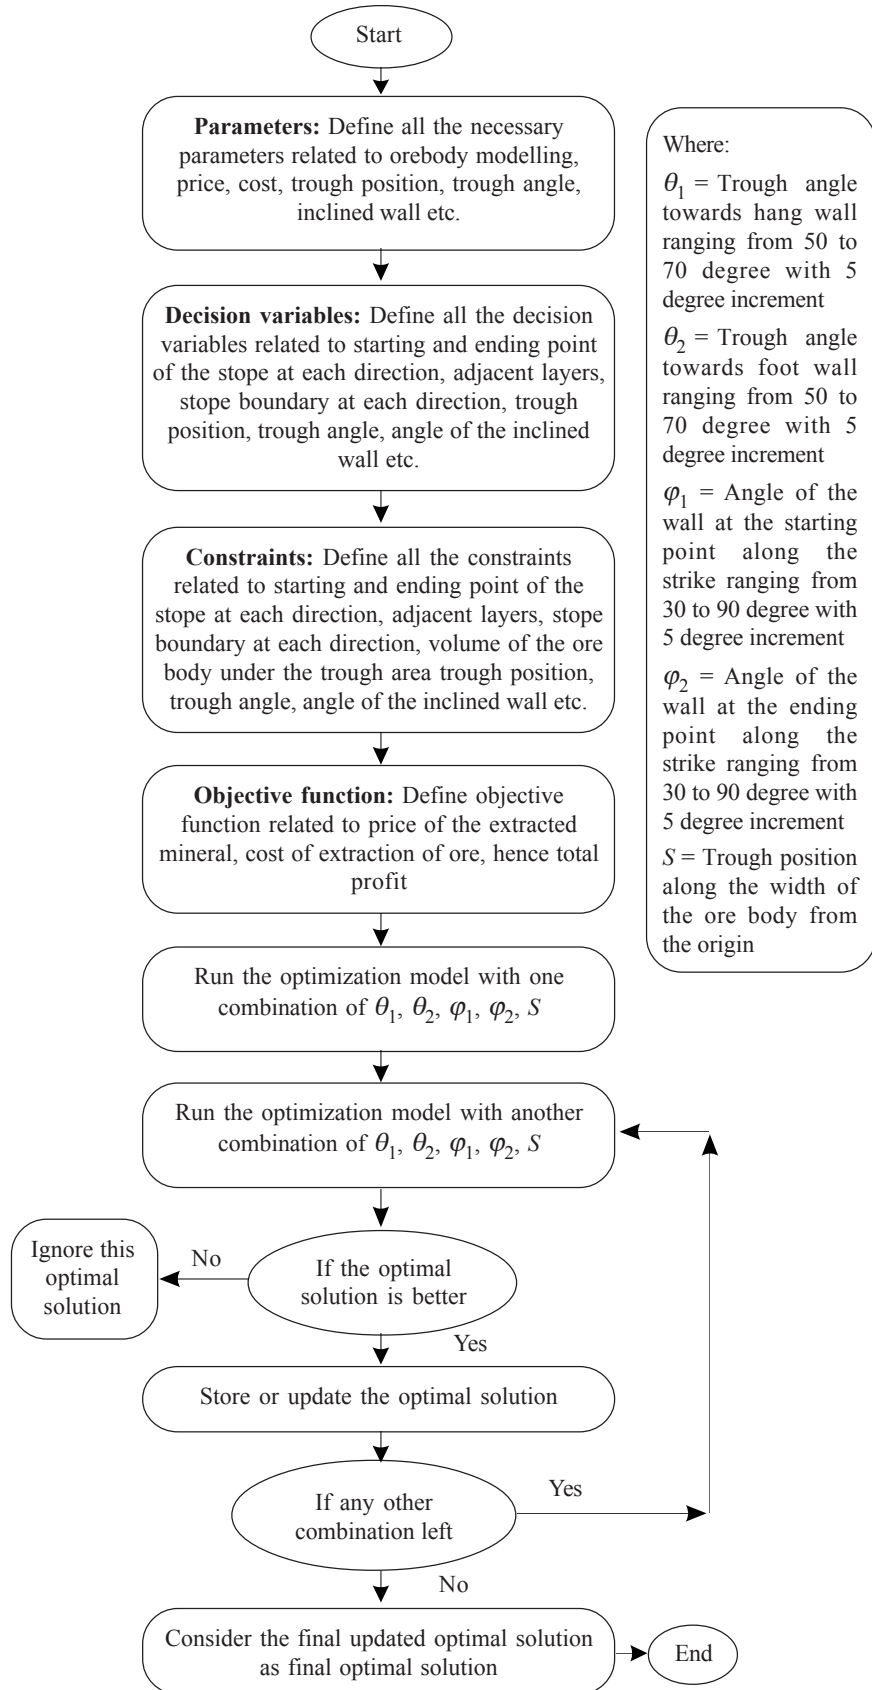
Start

**Parameters:** Define all the necessary parameters related to orebody modelling, price, cost, trough position, trough angle, inclined wall etc.

**Decision variables:** Define all the decision variables related to starting and ending point of the stope at each direction, adjacent layers, stope boundary at each direction, trough position, trough angle, angle of the inclined wall etc.

**Constraints:** Define all the constraints related to starting and ending point of the stope at each direction, adjacent layers, stope boundary at each direction, volume of the ore body under the trough area trough position, trough angle, angle of the inclined wall etc.

**Objective function:** Define objective function related to price of the extracted mineral, cost of extraction of ore, hence total profit

Run the optimization model with one combination of $\theta_1$, $\theta_2$, $\varphi_1$, $\varphi_2$, $S$

Run the optimization model with another combination of $\theta_1$, $\theta_2$, $\varphi_1$, $\varphi_2$, $S$

If the optimal solution is better

No

Ignore this optimal solution

Yes

Store or update the optimal solution

If any other combination left

Yes

No

Consider the final updated optimal solution as final optimal solution

End

Where:

$\theta_1$ = Trough angle towards hang wall ranging from 50 to 70 degree with 5 degree increment

$\theta_2$ = Trough angle towards foot wall ranging from 50 to 70 degree with 5 degree increment

$\varphi_1$ = Angle of the wall at the starting point along the strike ranging from 30 to 90 degree with 5 degree increment

$\varphi_2$ = Angle of the wall at the ending point along the strike ranging from 30 to 90 degree with 5 degree increment

$S$ = Trough position along the width of the ore body from the origin